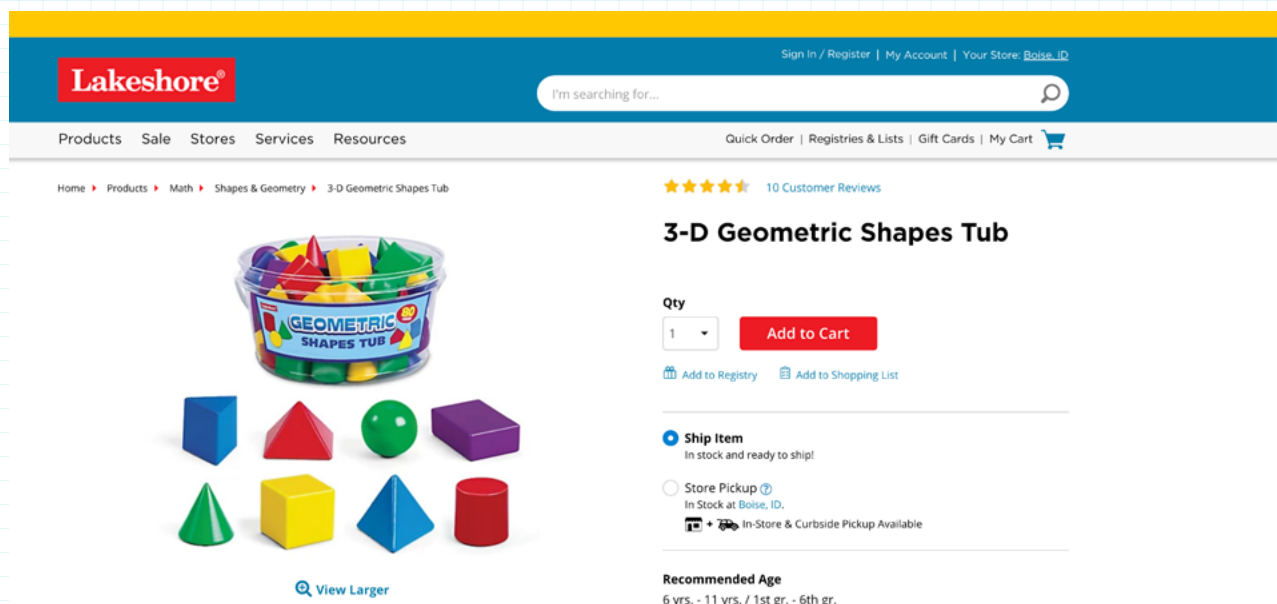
Lakeshore®

Sign In / Register | My Account | Your Store: Boise, ID

I'm searching for...

Products Sale Stores Services Resources

Quick Order | Registries & Lists | Gift Cards | My Cart

Home ▸ Products ▸ Math ▸ Shapes & Geometry ▸ 3-D Geometric Shapes Tub

GEOMETRIC SHAPES TUB

View Larger

10 Customer Reviews

3-D Geometric Shapes Tub

Qty

1

Add to Cart

Add to Registry Add to Shopping List

Ship Item
In stock and ready to ship!

Store Pickup
In Stock at Boise, ID.
+ In-Store & Curbside Pickup Available

Recommended Age
6 yrs. - 11 yrs. / 1st gr. - 6th gr.